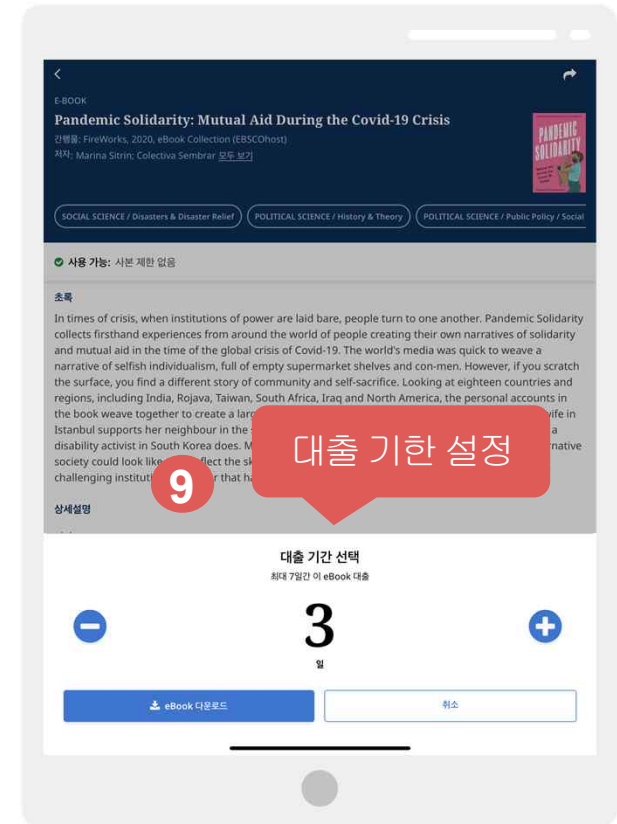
E-BOOK

Pandemic Solidarity: Mutual Aid During the Covid-19 Crisis

간행물: FireWorks, 2020, eBook Collection (EBSCOhost)

저자: Marina Sitrin; Colectiva Sembrar 모두 보기

PANDEMIC SOLIDARITY

SOCIAL SCIENCE / Disasters & Disaster Relief

POLITICAL SCIENCE / History & Theory

POLITICAL SCIENCE / Public Policy / Social

사용 가능: 사본 제한 없음

초록

In times of crisis, when institutions of power are laid bare, people turn to one another. Pandemic Solidarity collects firsthand experiences from around the world of people creating their own narratives of solidarity and mutual aid in the time of the global crisis of Covid-19. The world's media was quick to weave a narrative of selfish individualism, full of empty supermarket shelves and con-men. However, if you scratch the surface, you find a different story of community and self-sacrifice. Looking at eighteen countries and regions, including India, Rojava, Taiwan, South Africa, Iraq and North America, the personal accounts in the book weave together to create a lar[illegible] wife in Istanbul supports her neighbour in the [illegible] a disability activist in South Korea does. M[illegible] native society could look like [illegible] flect the sk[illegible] challenging institut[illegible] r that ha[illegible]

대출 기한 설정

9

상세설명

대출 기간 선택

최대 7일간 이 eBook 대출

3

일

eBook 다운로드

취소